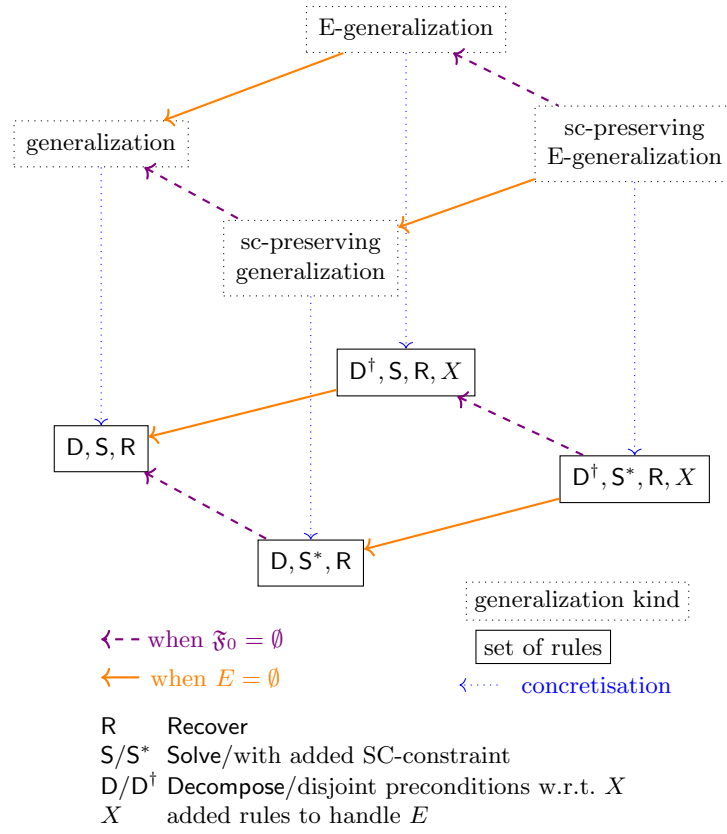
E-generalization

generalization

sc-preserving E-generalization

sc-preserving generalization

$\mathsf{D}^{\dagger}, \mathsf{S}, \mathsf{R}, X$

$\mathsf{D}, \mathsf{S}, \mathsf{R}$

$\mathsf{D}^{\dagger}, \mathsf{S}^{*}, \mathsf{R}, X$

$\mathsf{D}, \mathsf{S}^{*}, \mathsf{R}$

generalization kind

set of rules

concretisation

when $\mathfrak{F}_0 = \emptyset$

when $E = \emptyset$

R Recover
S/S$^*$ Solve/with added SC-constraint
D/D$^\dagger$ Decompose/disjoint preconditions w.r.t. $X$
$X$ added rules to handle $E$